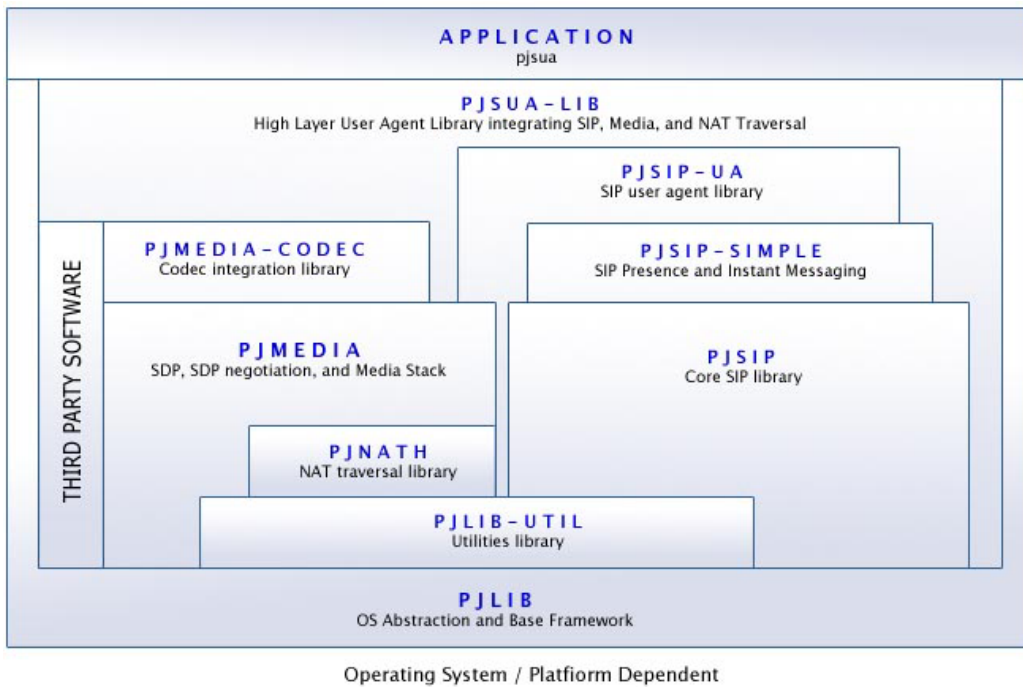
APPLICATION
pjsua

PJSUA-LIB
High Layer User Agent Library integrating SIP, Media, and NAT Traversal

PJSIP-UA
SIP user agent library

THIRD PARTY SOFTWARE

PJMEDIA-CODEC
Codec integration library

PJSIP-SIMPLE
SIP Presence and Instant Messaging

PJMEDIA
SDP, SDP negotiation, and Media Stack

PJSIP
Core SIP library

PJNATH
NAT traversal library

PJLIB-UTIL
Utilities library

PJLIB
OS Abstraction and Base Framework

Operating System / Platform Dependent